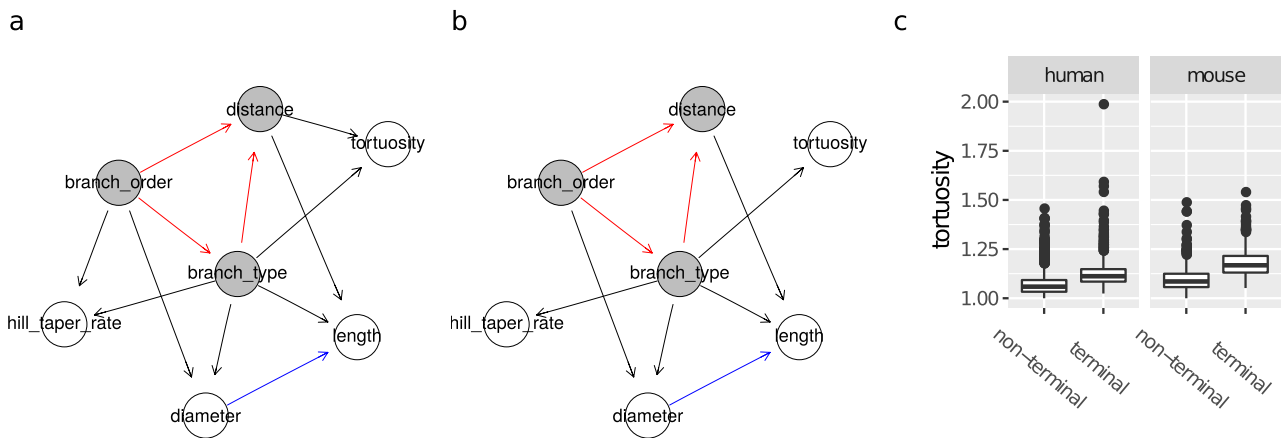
a

distance
tortuosity
branch_order
branch_type
hill_taper_rate
length
diameter

b

distance
tortuosity
branch_order
branch_type
hill_taper_rate
length
diameter

c

human
mouse
tortuosity
2.00
1.75
1.50
1.25
1.00
non−terminal
terminal
non−terminal
terminal